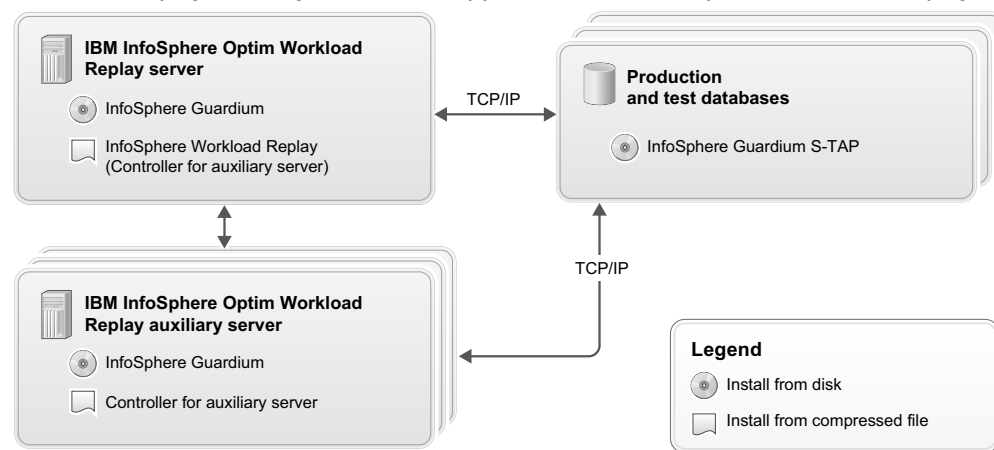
IBM InfoSphere Optim Workload Replay server

InfoSphere Guardium

InfoSphere Workload Replay (Controller for auxiliary server)

TCP/IP

Production and test databases

InfoSphere Guardium S-TAP

TCP/IP

IBM InfoSphere Optim Workload Replay auxiliary server

InfoSphere Guardium

Controller for auxiliary server

Legend

Install from disk

Install from compressed file